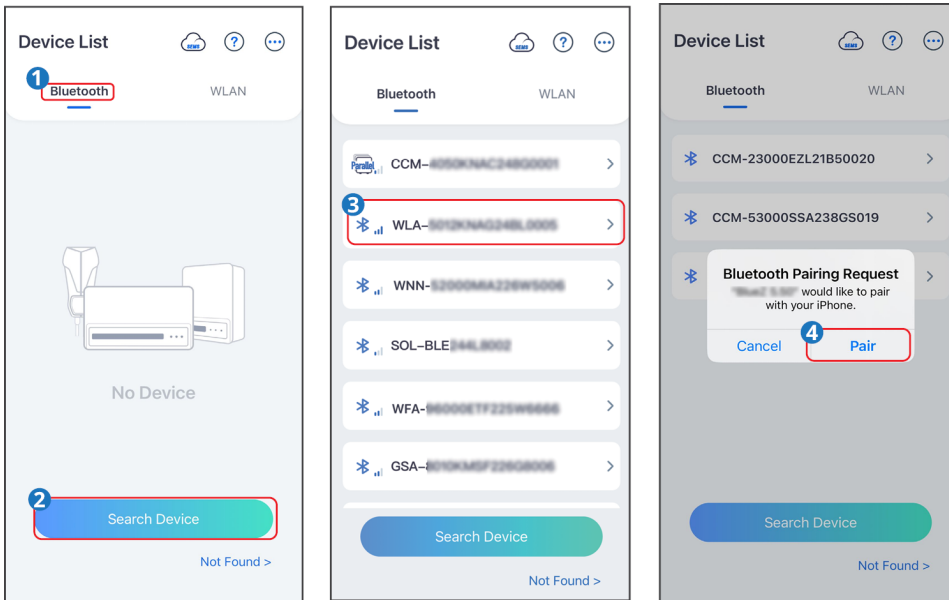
Device List
SEMS
?
···
1
Bluetooth
WLAN
No Device
2
Search Device
Not Found >

Device List
SEMS
?
···
Bluetooth
WLAN
Parallel
CCM-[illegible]
3
WLA-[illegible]
WNN-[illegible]
SOL-BLE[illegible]
WFA-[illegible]
GSA-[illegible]
Search Device
Not Found >

Device List
SEMS
?
···
Bluetooth
WLAN
CCM-23000EZL21B50020
CCM-53000SSA238GS019
Bluetooth Pairing Request
"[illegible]" would like to pair with your iPhone.
Cancel
4
Pair
Search Device
Not Found >